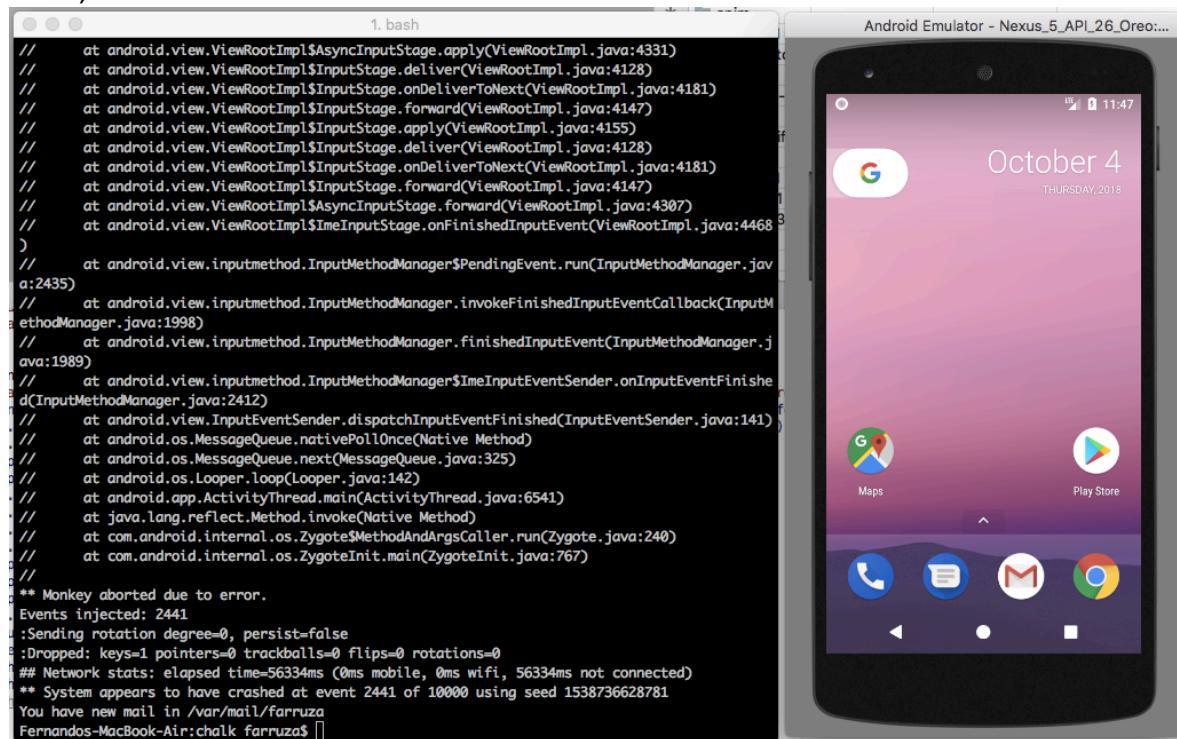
1. bash

//      at android.view.ViewRootImpl$AsyncInputStage.apply(ViewRootImpl.java:4331)
//      at android.view.ViewRootImpl$InputStage.deliver(ViewRootImpl.java:4128)
//      at android.view.ViewRootImpl$InputStage.onDeliverToNext(ViewRootImpl.java:4181)
//      at android.view.ViewRootImpl$InputStage.forward(ViewRootImpl.java:4147)
//      at android.view.ViewRootImpl$InputStage.apply(ViewRootImpl.java:4155)
//      at android.view.ViewRootImpl$InputStage.deliver(ViewRootImpl.java:4128)
//      at android.view.ViewRootImpl$InputStage.onDeliverToNext(ViewRootImpl.java:4181)
//      at android.view.ViewRootImpl$InputStage.forward(ViewRootImpl.java:4147)
//      at android.view.ViewRootImpl$AsyncInputStage.forward(ViewRootImpl.java:4307)
//      at android.view.ViewRootImpl$ImeInputStage.onFinishedInputEvent(ViewRootImpl.java:4468)
//      at android.view.inputmethod.InputMethodManager$PendingEvent.run(InputMethodManager.java:2435)
//      at android.view.inputmethod.InputMethodManager.invokeFinishedInputEventCallback(InputMethodManager.java:1998)
//      at android.view.inputmethod.InputMethodManager.finishedInputEvent(InputMethodManager.java:1989)
//      at android.view.inputmethod.InputMethodManager$ImeInputEventSender.onInputEventFinished(InputMethodManager.java:2412)
//      at android.view.InputEventSender.dispatchInputEventFinished(InputEventSender.java:141)
//      at android.os.MessageQueue.nativePollOnce(Native Method)
//      at android.os.MessageQueue.next(MessageQueue.java:325)
//      at android.os.Looper.loop(Looper.java:142)
//      at android.app.ActivityThread.main(ActivityThread.java:6541)
//      at java.lang.reflect.Method.invoke(Native Method)
//      at com.android.internal.os.Zygote$MethodAndArgsCaller.run(Zygote.java:240)
//      at com.android.internal.os.ZygoteInit.main(ZygoteInit.java:767)
//
** Monkey aborted due to error.
Events injected: 2441
:Sending rotation degree=0, persist=false
:Dropped: keys=1 pointers=0 trackballs=0 flips=0 rotations=0
## Network stats: elapsed time=56334ms (0ms mobile, 0ms wifi, 56334ms not connected)
** System appears to have crashed at event 2441 of 10000 using seed 1538736628781
You have new mail in /var/mail/farruza
Fernandos-MacBook-Air:chalk farruza$

Android Emulator - Nexus_5_API_26_Oreo:...

11:47
October 4
THURSDAY, 2018
Maps
Play Store